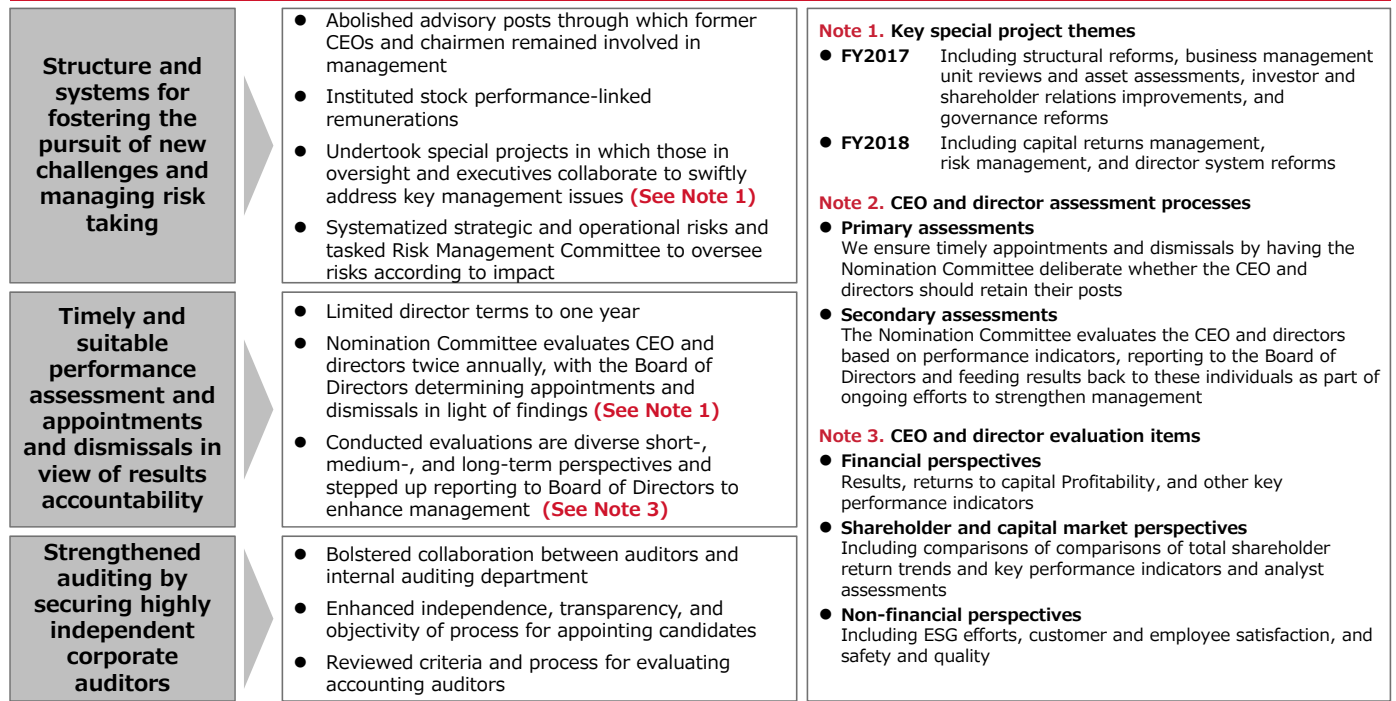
Structure and systems for fostering the pursuit of new challenges and managing risk taking

- Abolished advisory posts through which former CEOs and chairmen remained involved in management
- Instituted stock performance-linked remunerations
- Undertook special projects in which those in oversight and executives collaborate to swiftly address key management issues (See Note 1)
- Systematized strategic and operational risks and tasked Risk Management Committee to oversee risks according to impact

Timely and suitable performance assessment and appointments and dismissals in view of results accountability

- Limited director terms to one year
- Nomination Committee evaluates CEO and directors twice annually, with the Board of Directors determining appointments and dismissals in light of findings (See Note 1)
- Conducted evaluations are diverse short-, medium-, and long-term perspectives and stepped up reporting to Board of Directors to enhance management (See Note 3)

Strengthened auditing by securing highly independent corporate auditors

- Bolstered collaboration between auditors and internal auditing department
- Enhanced independence, transparency, and objectivity of process for appointing candidates
- Reviewed criteria and process for evaluating accounting auditors

Note 1. Key special project themes
- FY2017 Including structural reforms, business management unit reviews and asset assessments, investor and shareholder relations improvements, and governance reforms
- FY2018 Including capital returns management, risk management, and director system reforms

Note 2. CEO and director assessment processes
- Primary assessments
We ensure timely appointments and dismissals by having the Nomination Committee deliberate whether the CEO and directors should retain their posts
- Secondary assessments
The Nomination Committee evaluates the CEO and directors based on performance indicators, reporting to the Board of Directors and feeding results back to these individuals as part of ongoing efforts to strengthen management

Note 3. CEO and director evaluation items
- Financial perspectives
Results, returns to capital Profitability, and other key performance indicators
- Shareholder and capital market perspectives
Including comparisons of comparisons of total shareholder return trends and key performance indicators and analyst assessments
- Non-financial perspectives
Including ESG efforts, customer and employee satisfaction, and safety and quality